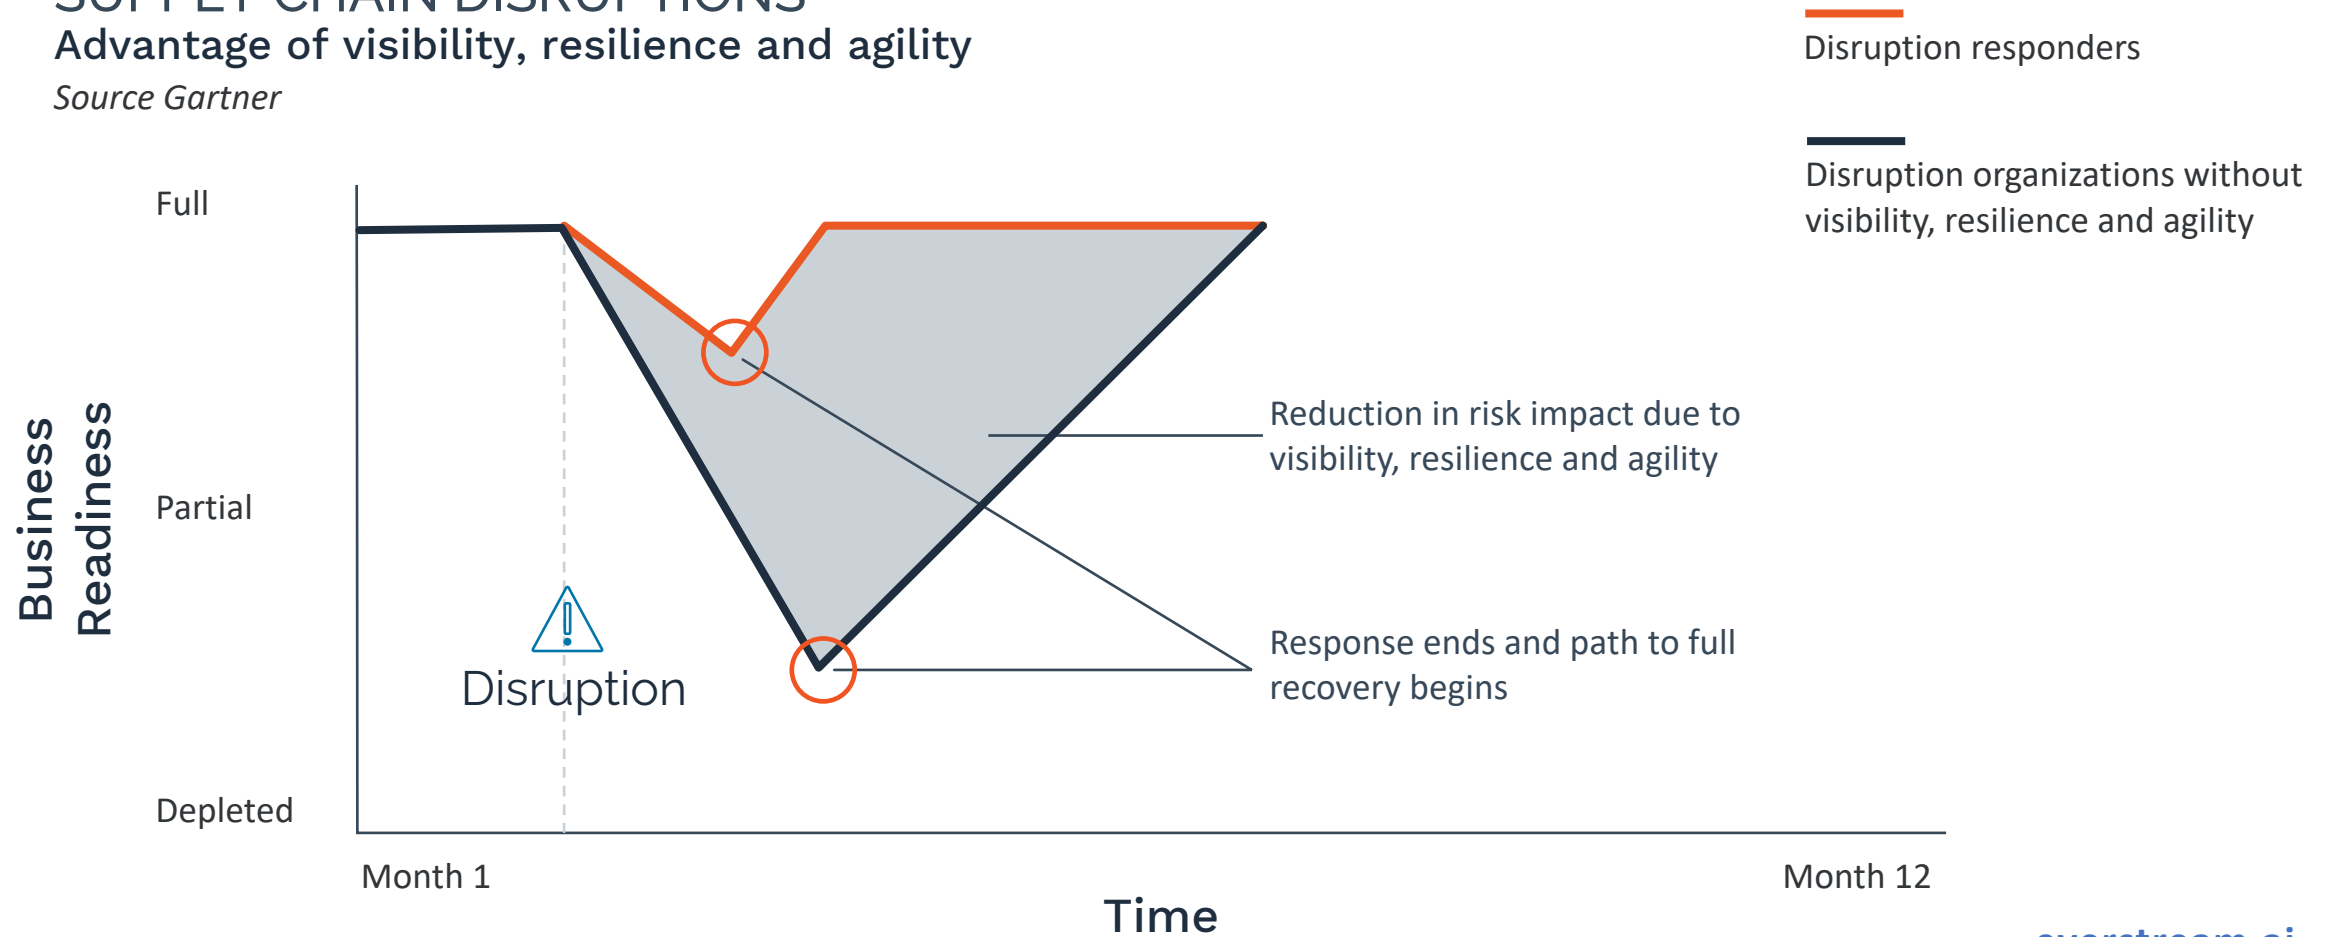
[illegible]
Advantage of visibility, resilience and agility
Source Gartner

Disruption responders

Disruption organizations without visibility, resilience and agility

Business Readiness

Full

Partial

Depleted

Disruption

Reduction in risk impact due to visibility, resilience and agility

Response ends and path to full recovery begins

Month 1

Month 12

Time

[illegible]